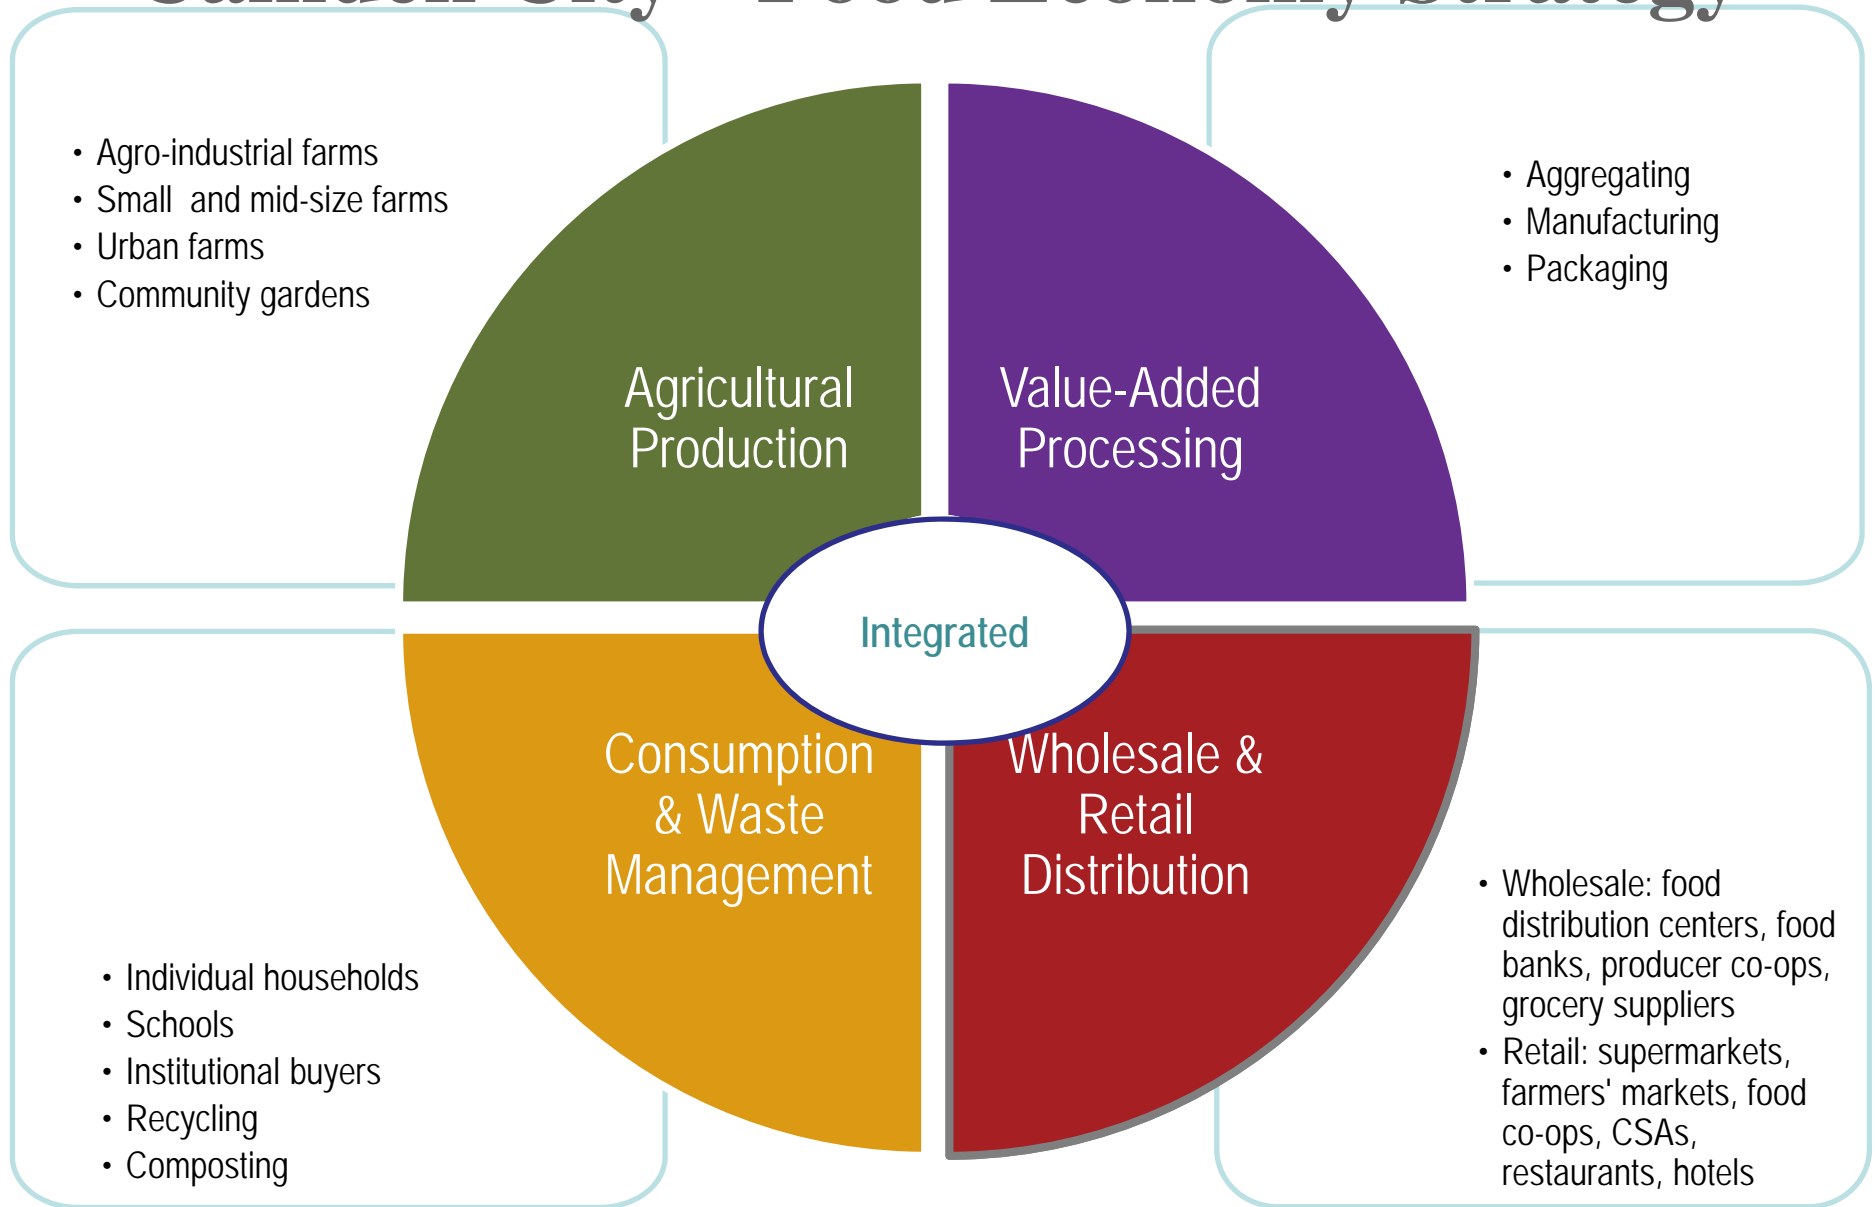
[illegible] City – Food Economy Strategy

- Agro-industrial farms
- Small and mid-size farms
- Urban farms
- Community gardens

- Aggregating
- Manufacturing
- Packaging

Agricultural Production

Value-Added Processing

Integrated

Consumption & Waste Management

Wholesale & Retail Distribution

- Wholesale: food distribution centers, food banks, producer co-ops, grocery suppliers
- Retail: supermarkets, farmers' markets, food co-ops, CSAs, restaurants, hotels

- Individual households
- Schools
- Institutional buyers
- Recycling
- Composting